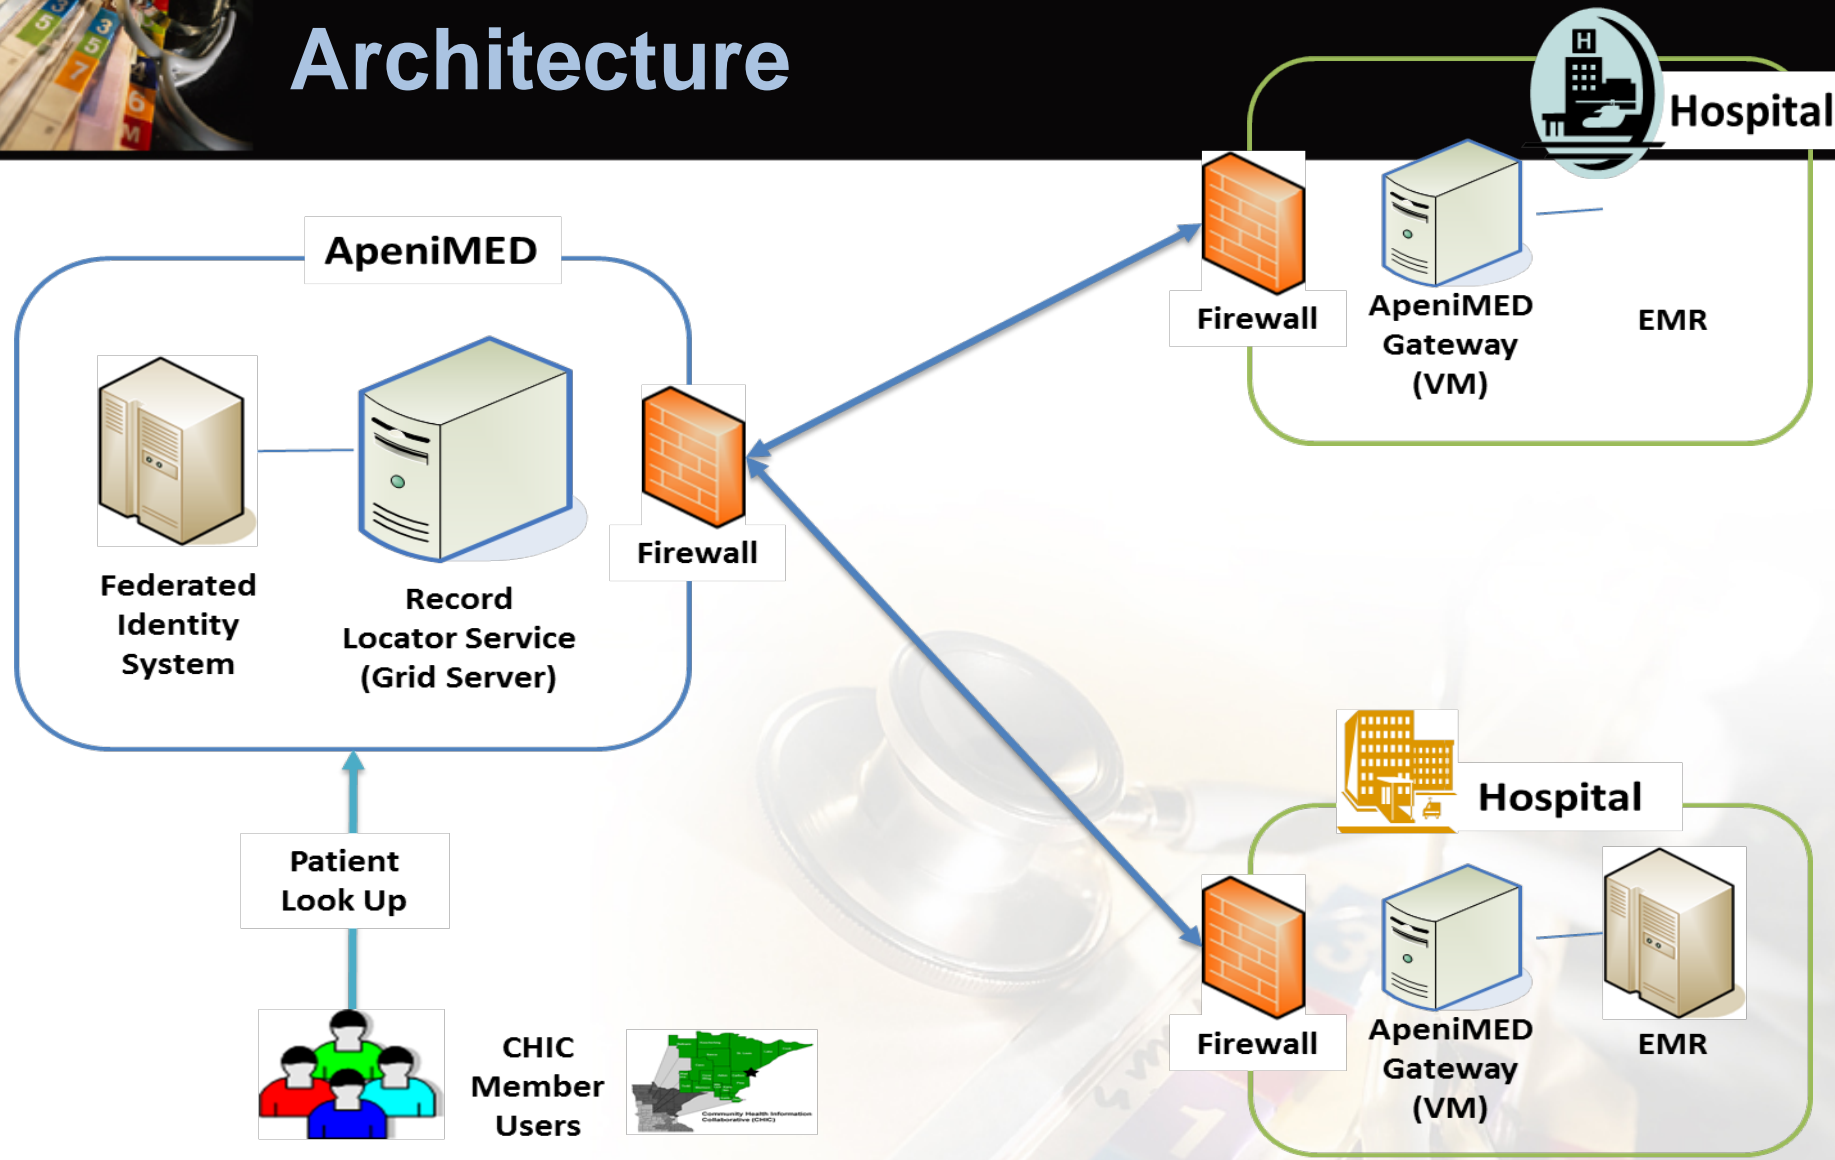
Architecture

Hospital

Firewall

ApeniMED Gateway (VM)

EMR

ApeniMED

Federated Identity System

Record Locator Service (Grid Server)

Firewall

Hospital

Patient Look Up

Firewall

ApeniMED Gateway (VM)

EMR

CHIC Member Users

Community Health Information Collaborative (CHIC)